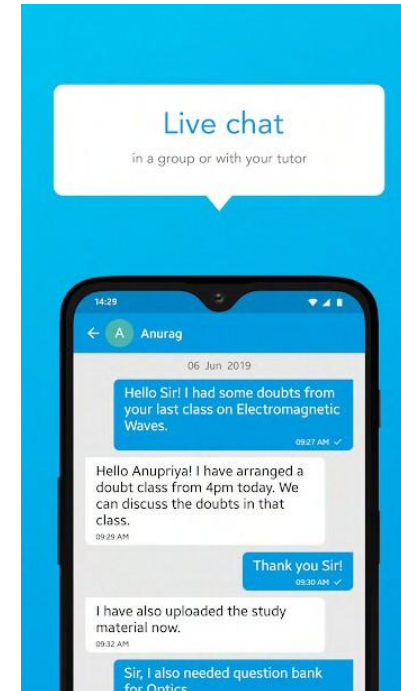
Live chat

in a group or with your tutor

14:29

A Anurag

06 Jun 2019

Hello Sir! I had some doubts from your last class on Electromagnetic Waves.

09:27 AM

Hello Anupriya! I have arranged a doubt class from 4pm today. We can discuss the doubts in that class.

09:29 AM

Thank you Sir!

09:30 AM

I have also uploaded the study material now.

09:32 AM

Sir, I also needed question bank for Optics